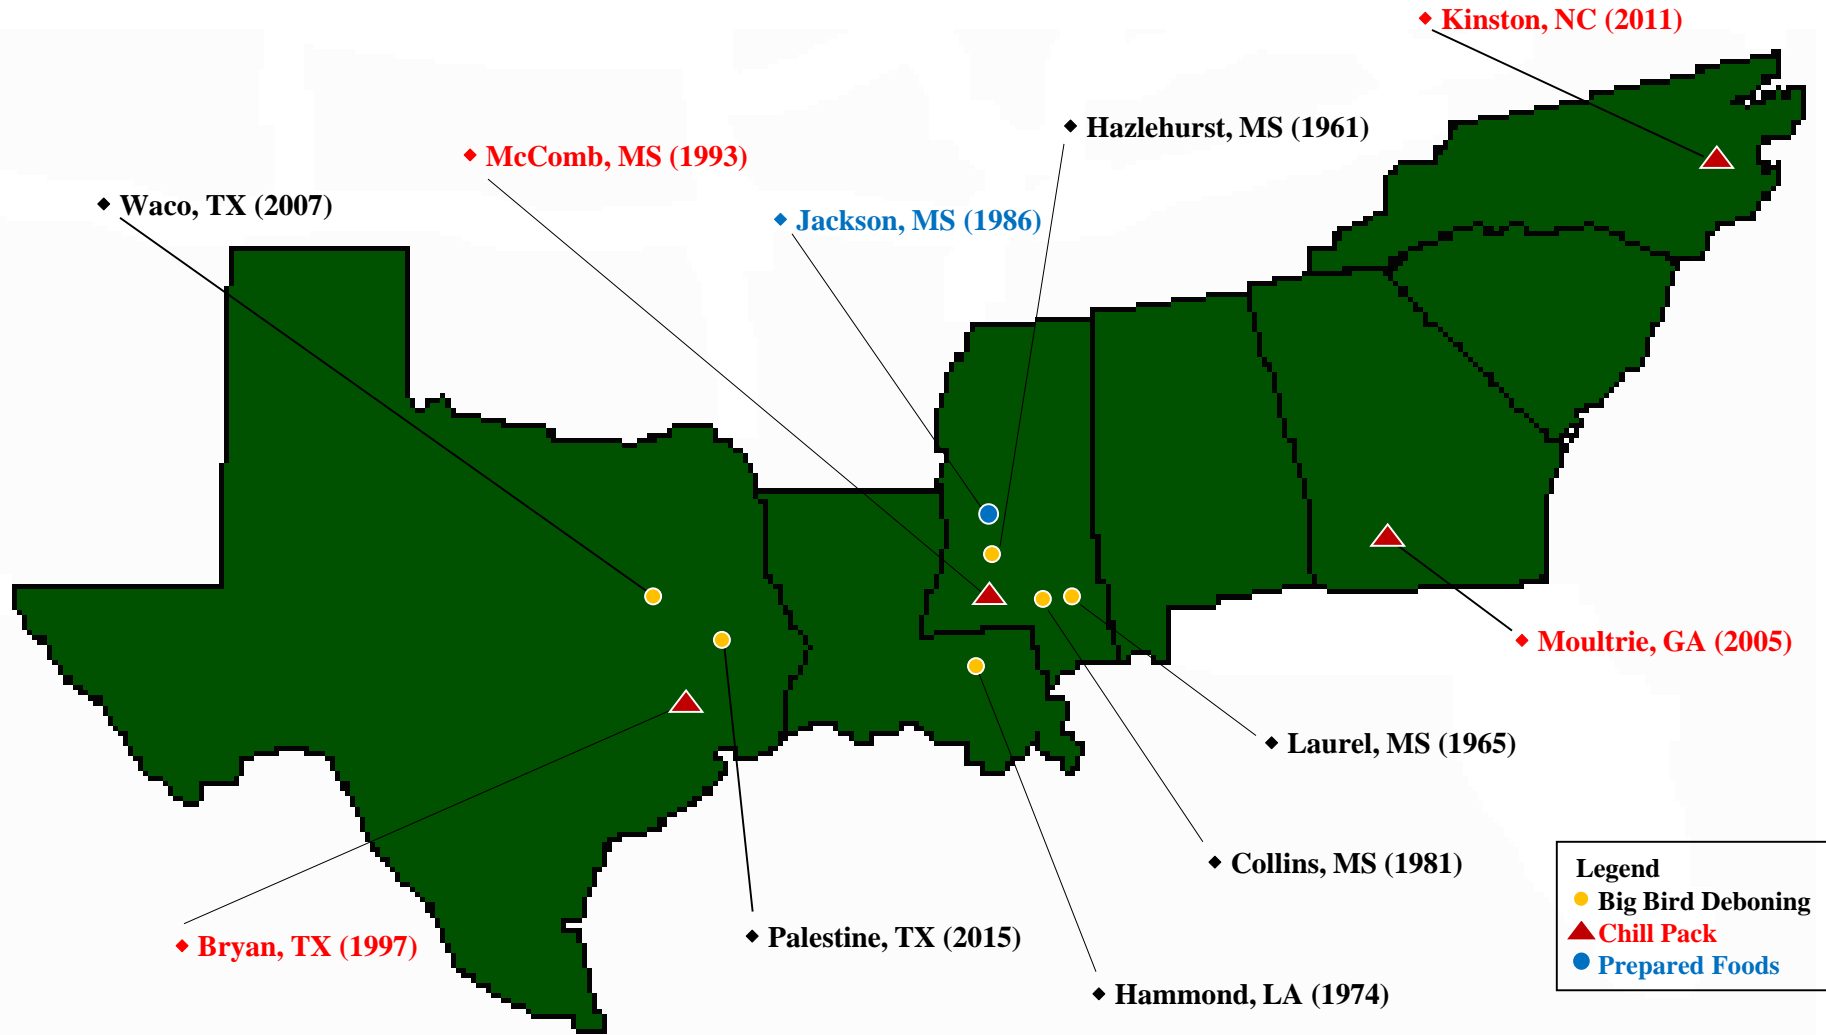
Kinston, NC (2011)

Hazlehurst, MS (1961)

McComb, MS (1993)

Waco, TX (2007)

Jackson, MS (1986)

Moultrie, GA (2005)

Laurel, MS (1965)

Collins, MS (1981)

Bryan, TX (1997)

Palestine, TX (2015)

Hammond, LA (1974)

Legend
Big Bird Deboning
Chill Pack
Prepared Foods